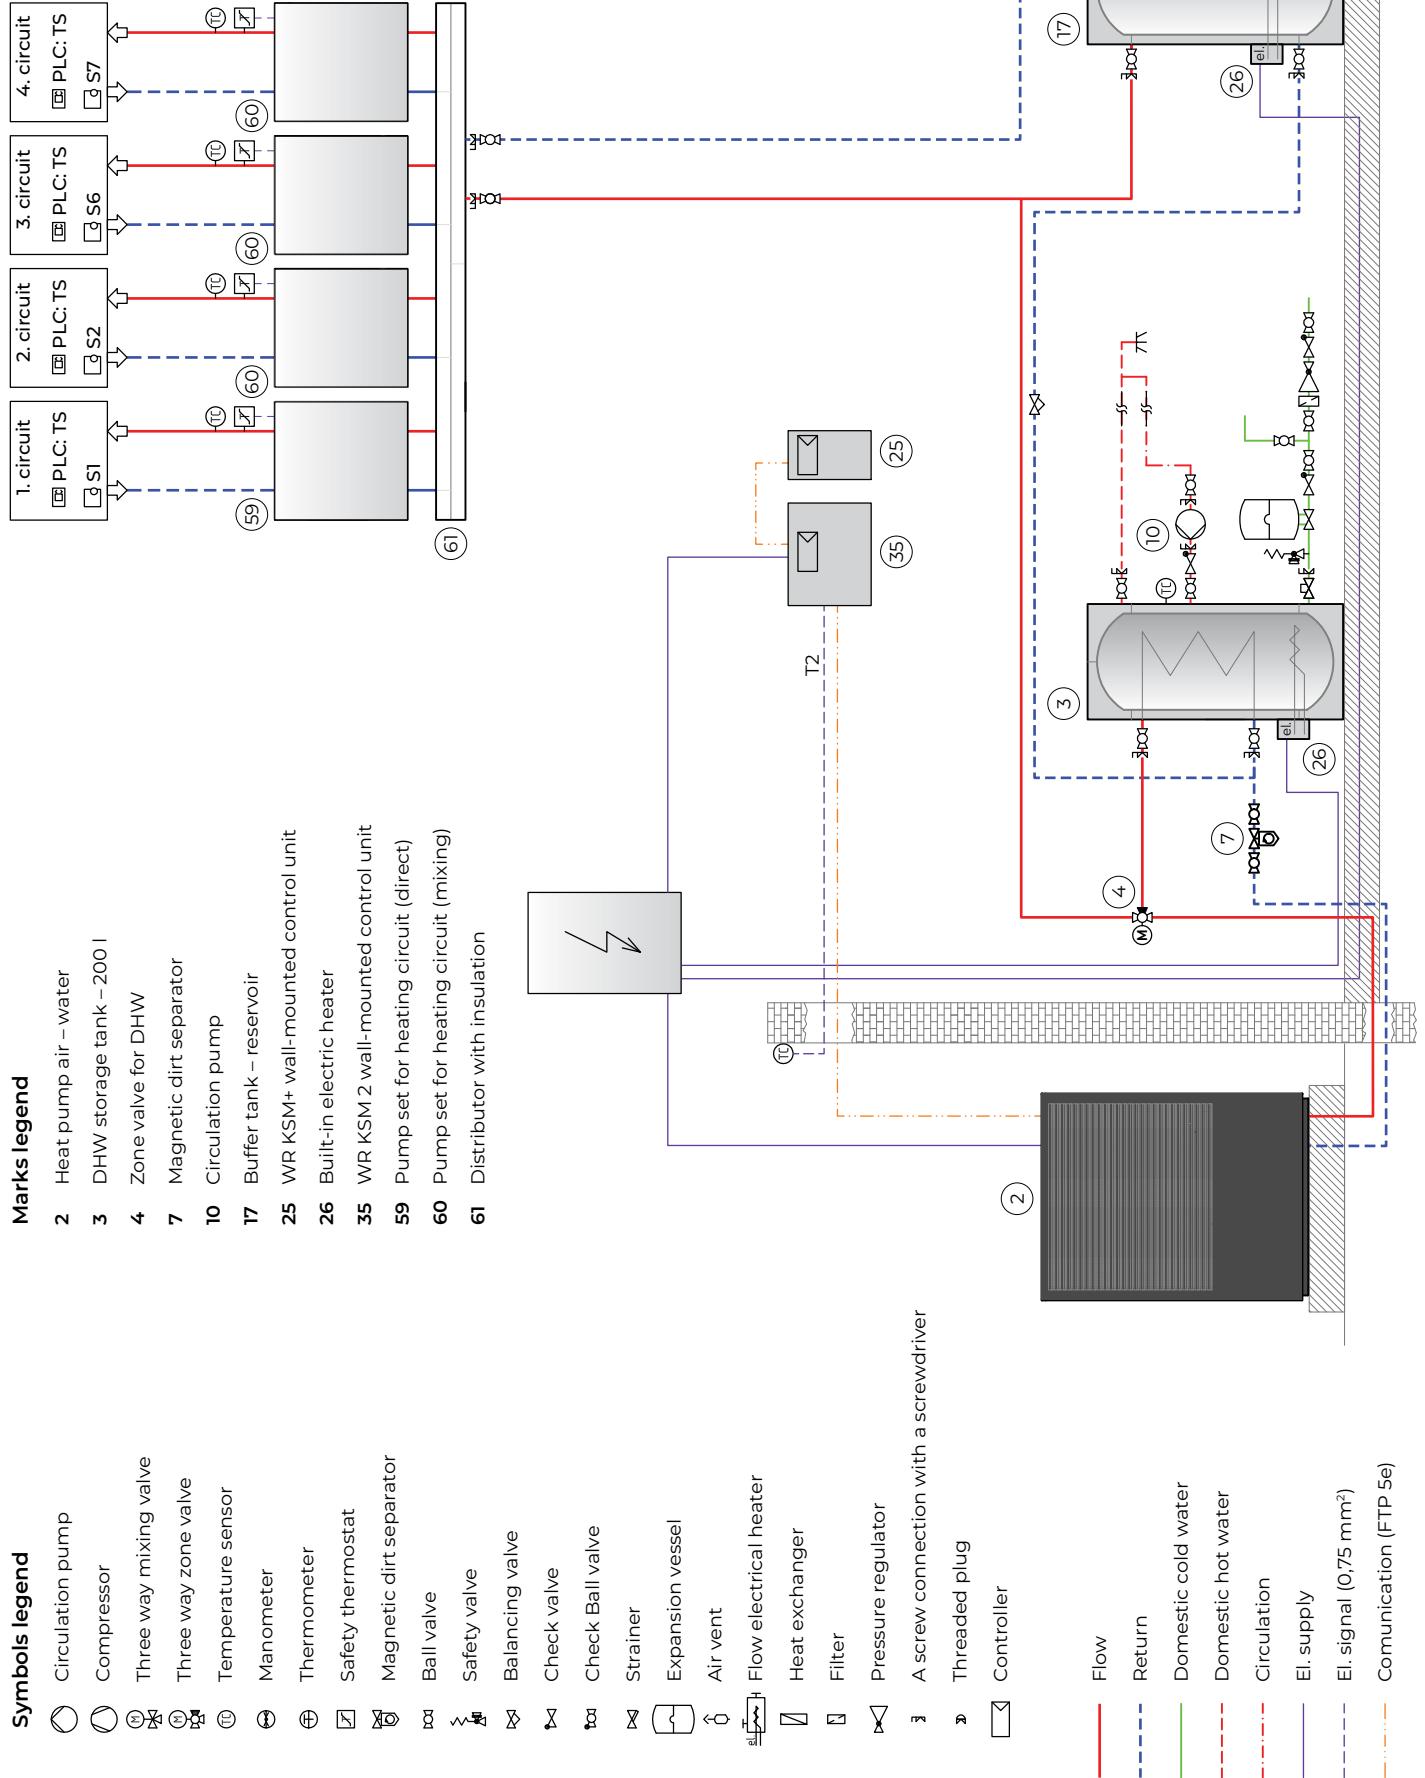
Symbols legend
Circulation pump
Compressor
Three way mixing valve
Three way zone valve
Temperature sensor
Manometer
Thermometer
Safety thermostat
Magnetic dirt separator
Ball valve
Safety valve
Balancing valve
Check valve
Check Ball valve
Strainer
Expansion vessel
Air vent
Flow electrical heater
Heat exchanger
Filter
Pressure regulator
A screw connection with a screwdriver
Threaded plug
Controller

Flow
Return
Domestic cold water
Domestic hot water
Circulation
El. supply
El. signal (0,75 mm$^2$)
Comunication (FTP 5e)

Marks legend
2 Heat pump air – water
3 DHW storage tank – 200 l
4 Zone valve for DHW
7 Magnetic dirt separator
10 Circulation pump
17 Buffer tank – reservoir
25 WR KSM+ wall-mounted control unit
26 Built-in electric heater
35 WR KSM 2 wall-mounted control unit
59 Pump set for heating circuit (direct)
60 Pump set for heating circuit (mixing)
61 Distributor with insulation

1. circuit PLC: TS S1
2. circuit PLC: TS S2
3. circuit PLC: TS S6
4. circuit PLC: TS S7
59
60
60
60
61
25
35
T2
TC
10
3
26
el.
17
26
el.
4
7
2
M